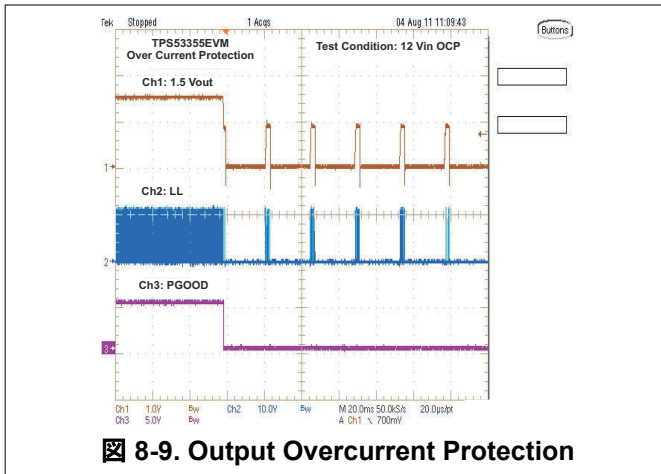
Tek Stopped 1 Acqs 04 Aug 11 11:09:43

Buttons

TPS53355EVM
Over Current Protection

Test Condition: 12 Vin OCP

Ch1: 1.5 Vout

1

Ch2: LL

2

Ch3: PGOOD

3

Ch1 1.0V $B_W$ Ch2 10.0V $B_W$ M 20.0ms 50.0kS/s 20.0μs/pt
Ch3 5.0V $B_W$ A Ch1 \ 700mV

図 8-9. Output Overcurrent Protection